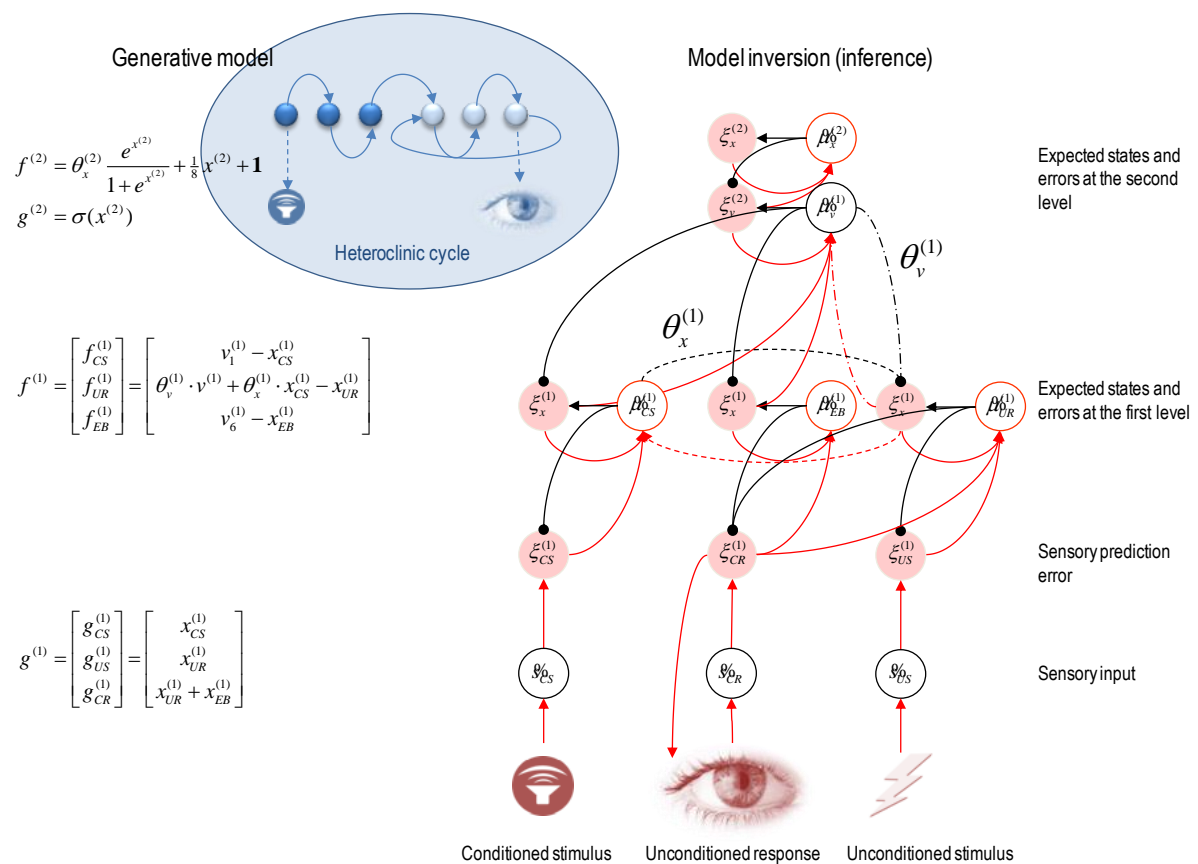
Generative model

Model inversion (inference)

$f^{(2)} = \theta_x^{(2)} \frac{e^{x^{(2)}}}{1+e^{x^{(2)}}} + \frac{1}{8}x^{(2)} + \mathbf{1}$

$g^{(2)} = \sigma(x^{(2)})$

Heteroclinic cycle

$\xi_x^{(2)}$ $\mu_x^{(2)}$

$\xi_v^{(2)}$ $\mu_v^{(1)}$

Expected states and errors at the second level

$\theta_v^{(1)}$

$\theta_x^{(1)}$

$f^{(1)} = \begin{bmatrix} f_{CS}^{(1)} \\ f_{UR}^{(1)} \\ f_{EB}^{(1)} \end{bmatrix} = \begin{bmatrix} v_1^{(1)} - x_{CS}^{(1)} \\ \theta_v^{(1)} \cdot v^{(1)} + \theta_x^{(1)} \cdot x_{CS}^{(1)} - x_{UR}^{(1)} \\ v_6^{(1)} - x_{EB}^{(1)} \end{bmatrix}$

$\xi_x^{(1)}$ $\mu_{CS}^{(1)}$ $\xi_x^{(1)}$ $\mu_{EB}^{(1)}$ $\xi_x^{(1)}$ $\mu_{UR}^{(1)}$

Expected states and errors at the first level

$\xi_{CS}^{(1)}$ $\xi_{CR}^{(1)}$ $\xi_{US}^{(1)}$

Sensory prediction error

$g^{(1)} = \begin{bmatrix} g_{CS}^{(1)} \\ g_{US}^{(1)} \\ g_{CR}^{(1)} \end{bmatrix} = \begin{bmatrix} x_{CS}^{(1)} \\ x_{UR}^{(1)} \\ x_{UR}^{(1)} + x_{EB}^{(1)} \end{bmatrix}$

$s_{CS}$ $s_{CR}$ $s_{US}$

Sensory input

Conditioned stimulus Unconditioned response Unconditioned stimulus